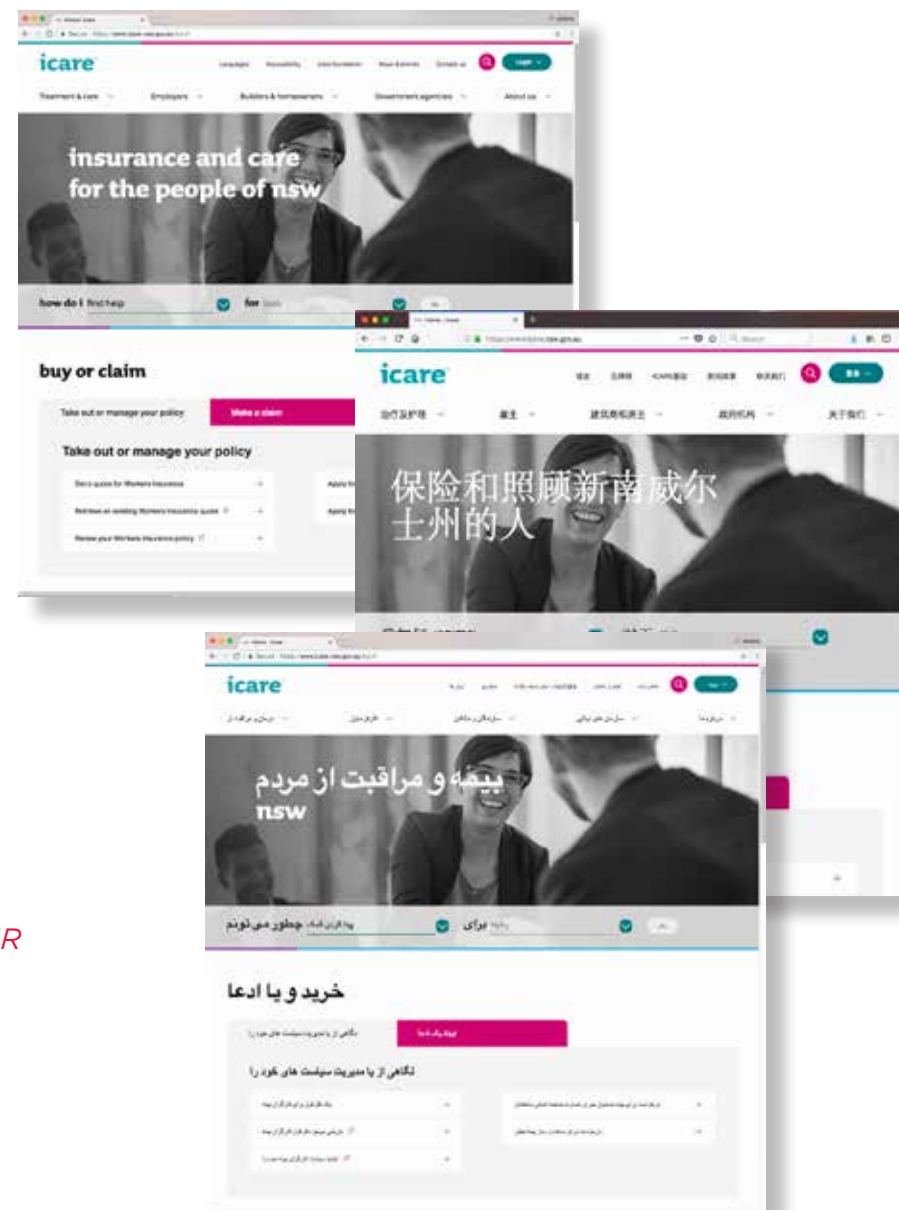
icare

Languages Accessibility Data Curation News & events Contact us Login

Treatment & care Employers Builders & homeowners Government agencies About us

insurance and care for the people of nsw

how do i find help for

buy or claim

Take out or manage your policy Make a claim

Take out or manage your policy

Get a quote for Workers Insurance

Retrieve an existing Workers Insurance quote

Renew your Workers Insurance policy

icare

治疗及护理 雇主 建筑商和房主 政府机构 关于我们

保险和照顾新南威尔士州的人

icare

بیمه و مراقبت از مردم nsw

چطور می تونم برای

خرید و یا ادعا

نگاهی از یا مدیریت سیاست های خود را

R